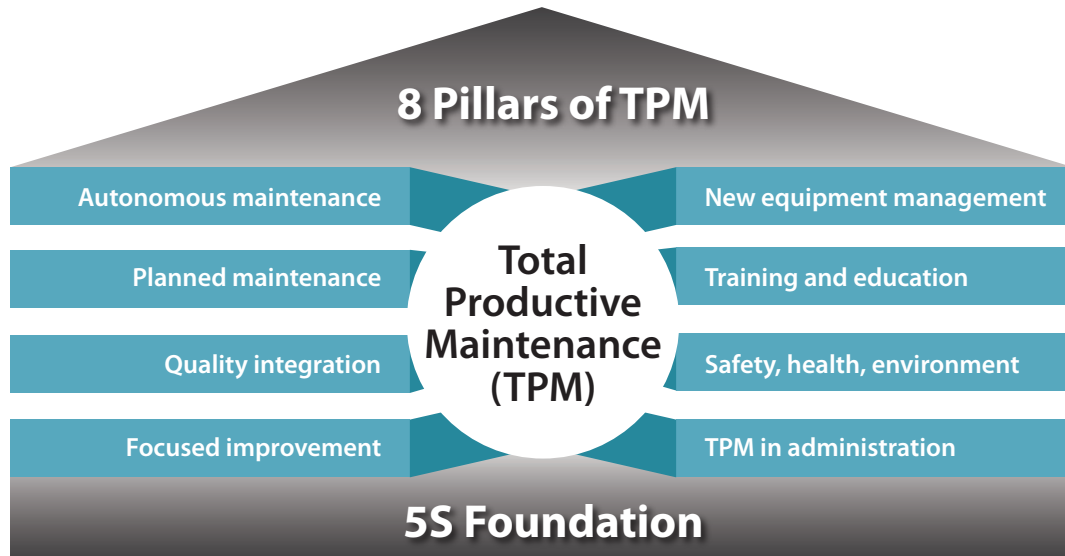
8 Pillars of TPM

Autonomous maintenance

Planned maintenance

Quality integration

Focused improvement

Total Productive Maintenance (TPM)

New equipment management

Training and education

Safety, health, environment

TPM in administration

5S Foundation